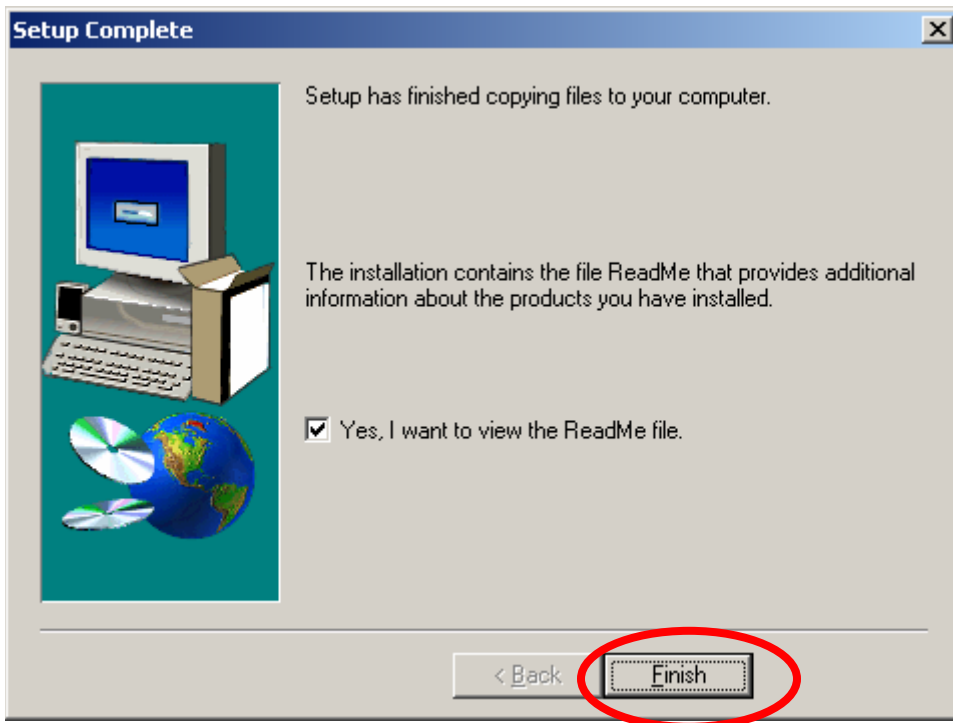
Setup Complete

Setup has finished copying files to your computer.

The installation contains the file ReadMe that provides additional information about the products you have installed.

Yes, I want to view the ReadMe file.

< Back

Finish